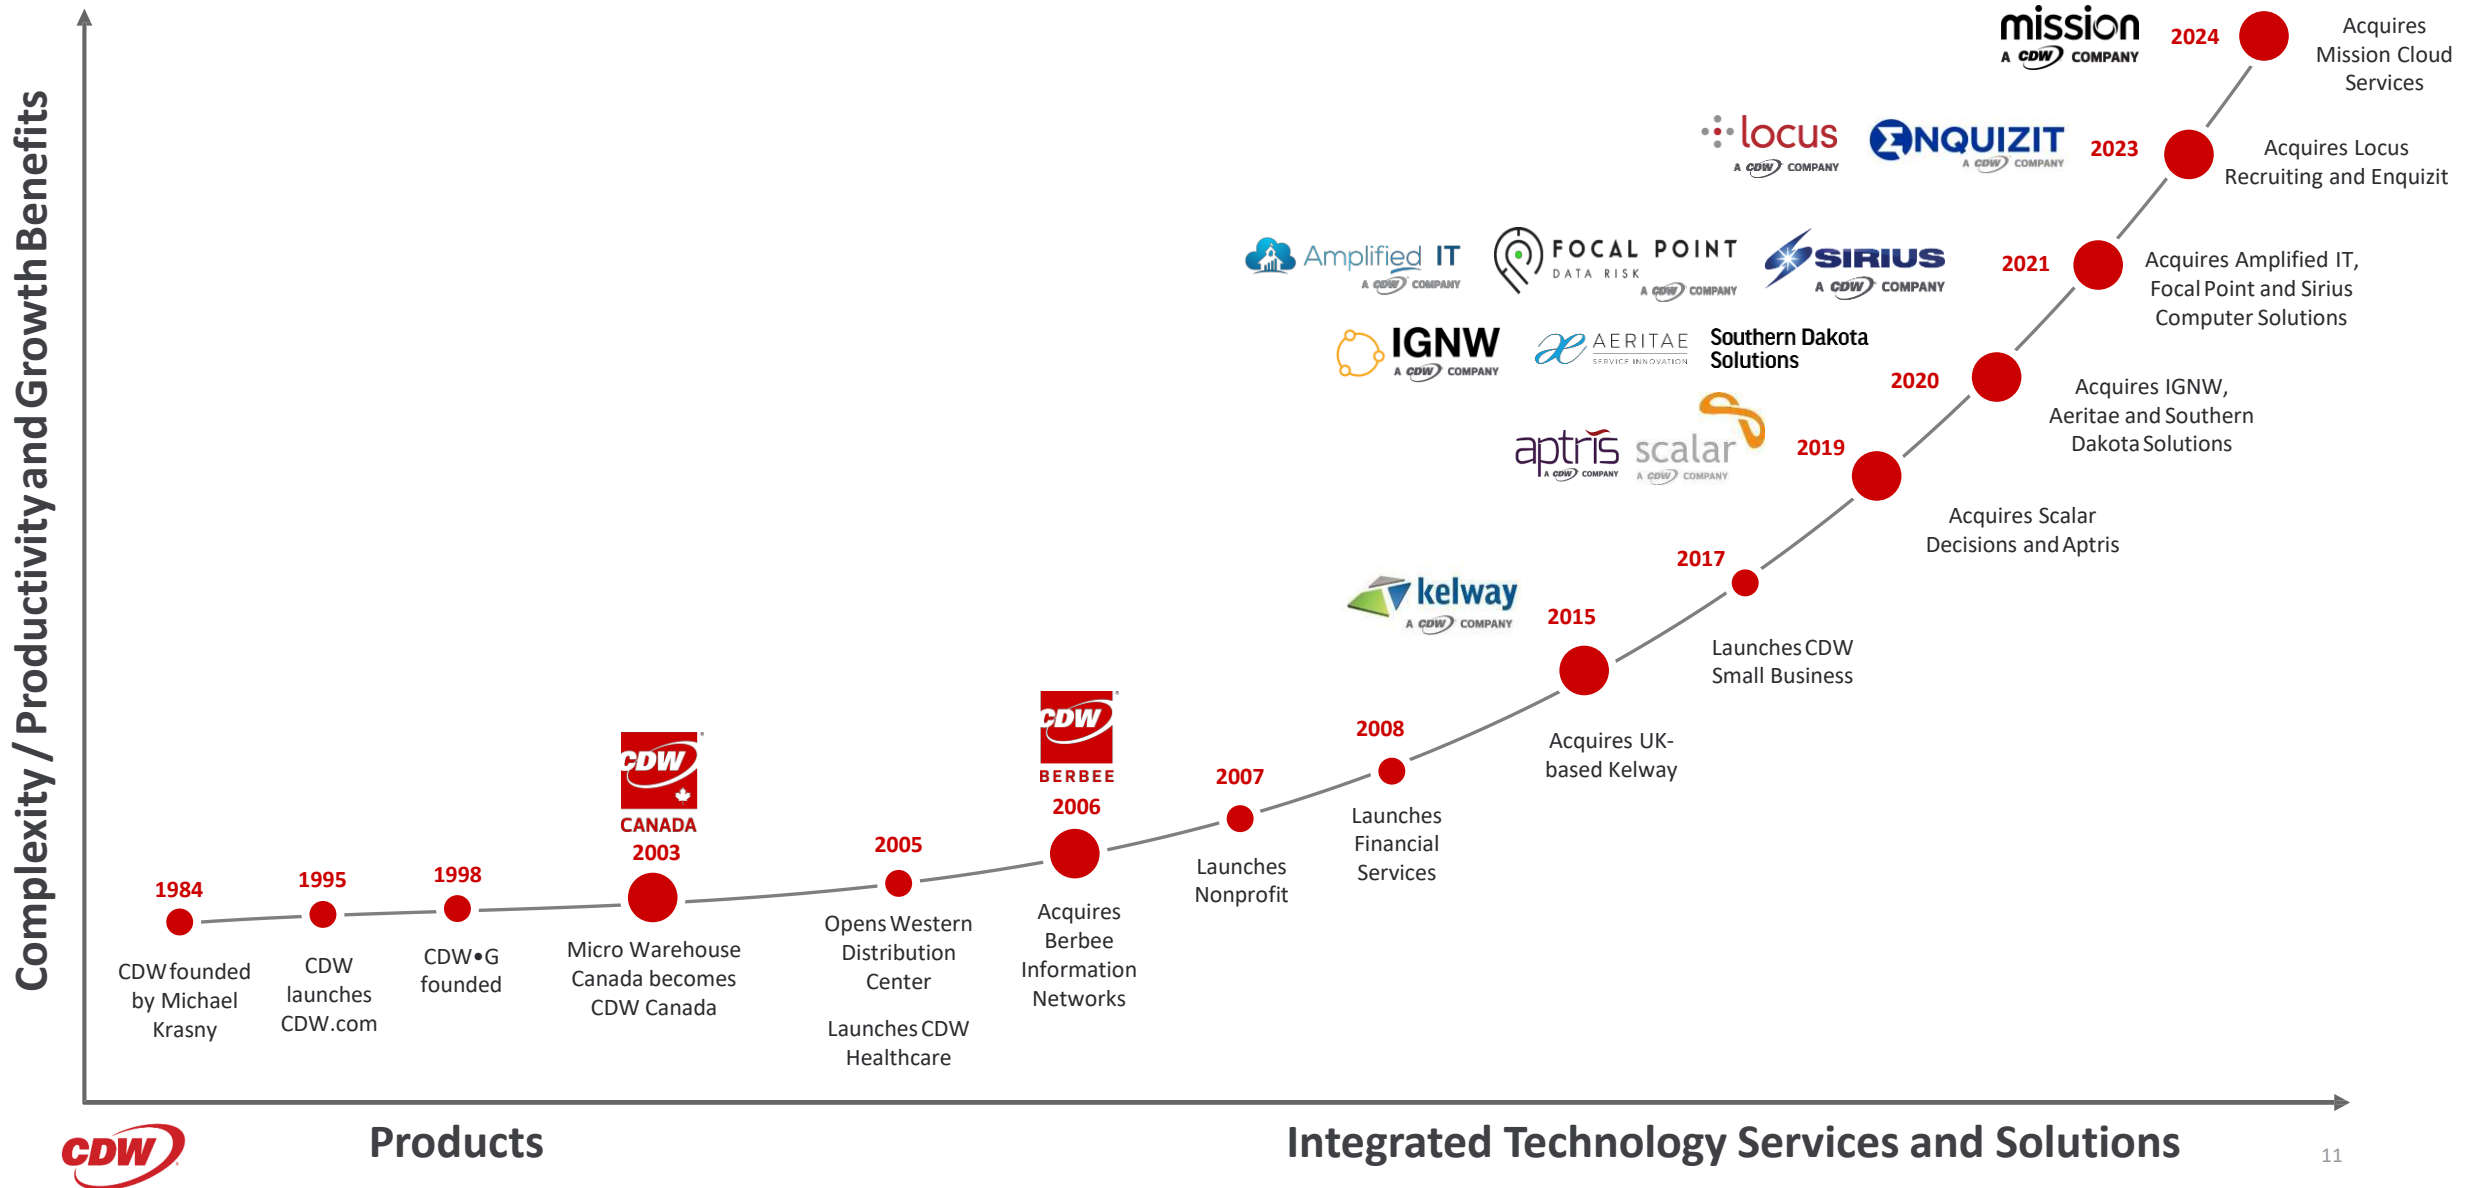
Complexity / Productivity and Growth Benefits

mission
A CDW COMPANY
2024
Acquires Mission Cloud Services

locus
A CDW COMPANY
ENQUIZIT
A CDW COMPANY
2023
Acquires Locus Recruiting and Enquizit

Amplified IT
A CDW COMPANY
FOCAL POINT
DATA RISK
A CDW COMPANY
SIRIUS
A CDW COMPANY
2021
Acquires Amplified IT, Focal Point and Sirius Computer Solutions

IGNW
A CDW COMPANY
AERITAE
SERVICE INNOVATION
Southern Dakota Solutions
2020
Acquires IGNW, Aeritae and Southern Dakota Solutions

aptris
A CDW COMPANY
scalar
A CDW COMPANY
2019
Acquires Scalar Decisions and Aptris

2017
Launches CDW Small Business

kelway
A CDW COMPANY
2015
Acquires UK-based Kelway

2008
Launches Financial Services

2007
Launches Nonprofit

CDW
BERBEE
2006
Acquires Berbee Information Networks

2005
Opens Western Distribution Center

Launches CDW Healthcare

CDW
CANADA
2003
Micro Warehouse Canada becomes CDW Canada

1998
CDW•G founded

1995
CDW launches CDW.com

1984
CDW founded by Michael Krasny

CDW
Products
Integrated Technology Services and Solutions
11